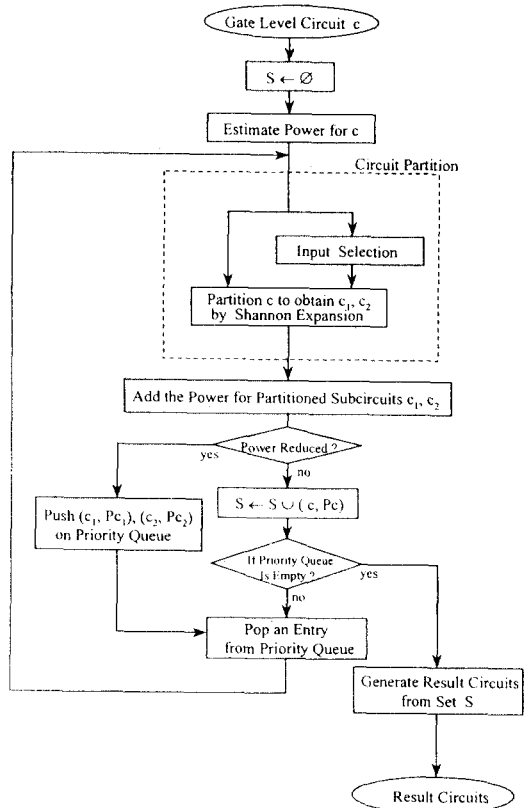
Gate Level Circuit c

$S \leftarrow \emptyset$

Estimate Power for c

Circuit Partition

Input Selection

Partition c to obtain $c_1$, $c_2$ by Shannon Expansion

Add the Power for Partitioned Subcircuits $c_1$, $c_2$

Power Reduced ?

yes

no

Push $(c_1, Pc_1)$, $(c_2, Pc_2)$ on Priority Queue

$S \leftarrow S \cup (c, Pc)$

If Priority Queue Is Empty ?

yes

no

Pop an Entry from Priority Queue

Generate Result Circuits from Set S

Result Circuits